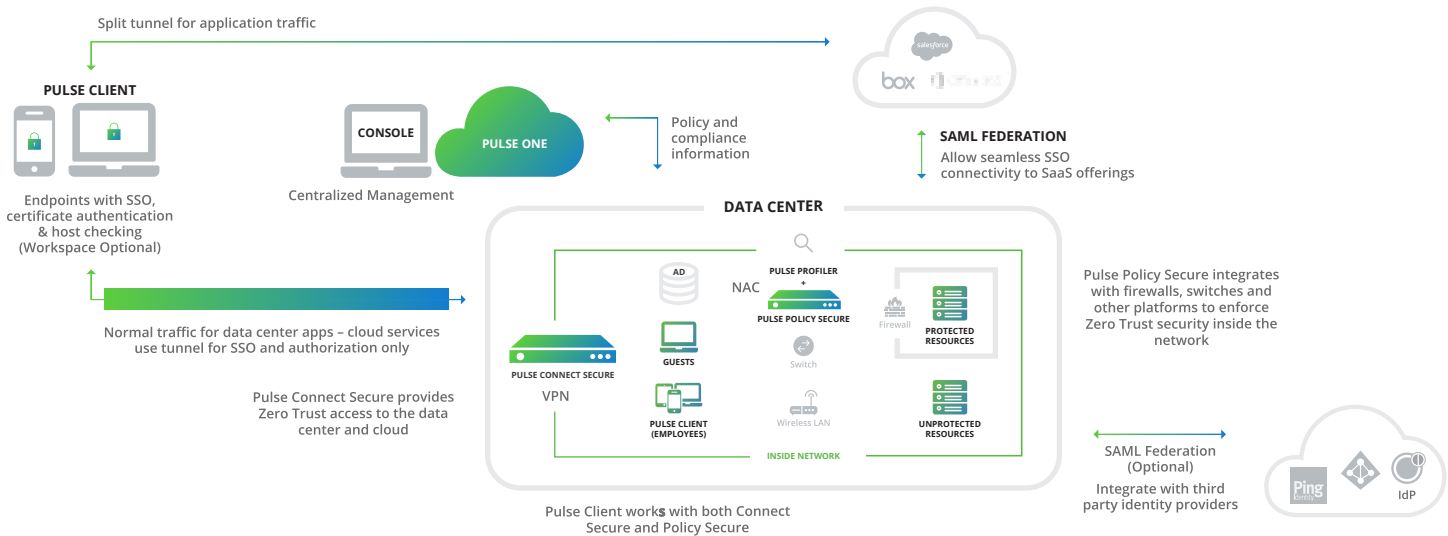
Split tunnel for application traffic

salesforce
box

PULSE CLIENT

Endpoints with SSO, certificate authentication & host checking (Workspace Optional)

CONSOLE

PULSE ONE

Centralized Management

Policy and compliance information

SAML FEDERATION
Allow seamless SSO connectivity to SaaS offerings

DATA CENTER

AD

PULSE PROFILER
+
NAC
PULSE POLICY SECURE

Firewall

PROTECTED RESOURCES

Pulse Policy Secure integrates with firewalls, switches and other platforms to enforce Zero Trust security inside the network

Normal traffic for data center apps – cloud services use tunnel for SSO and authorization only

GUESTS

Switch

PULSE CONNECT SECURE

VPN

Pulse Connect Secure provides Zero Trust access to the data center and cloud

PULSE CLIENT (EMPLOYEES)

Wireless LAN

UNPROTECTED RESOURCES

INSIDE NETWORK

SAML Federation (Optional)

Integrate with third party identity providers

Ping Identity

IdP

Pulse Client works with both Connect Secure and Policy Secure